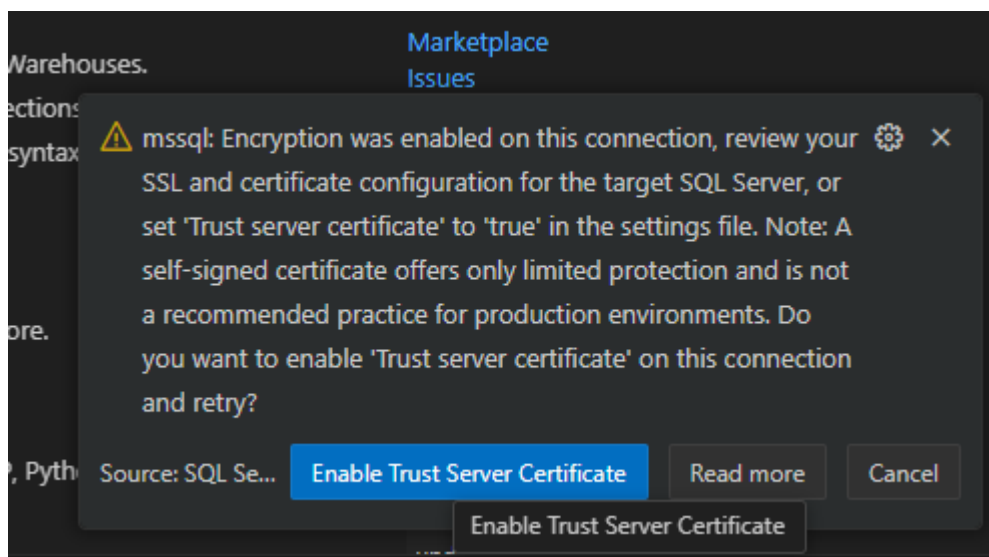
Warehouses.

ections

syntax

ore.

, Pyth

Marketplace
Issues

mssql: Encryption was enabled on this connection, review your SSL and certificate configuration for the target SQL Server, or set 'Trust server certificate' to 'true' in the settings file. Note: A self-signed certificate offers only limited protection and is not a recommended practice for production environments. Do you want to enable 'Trust server certificate' on this connection and retry?

×

Source: SQL Se...

Enable Trust Server Certificate

Read more

Cancel

Enable Trust Server Certificate